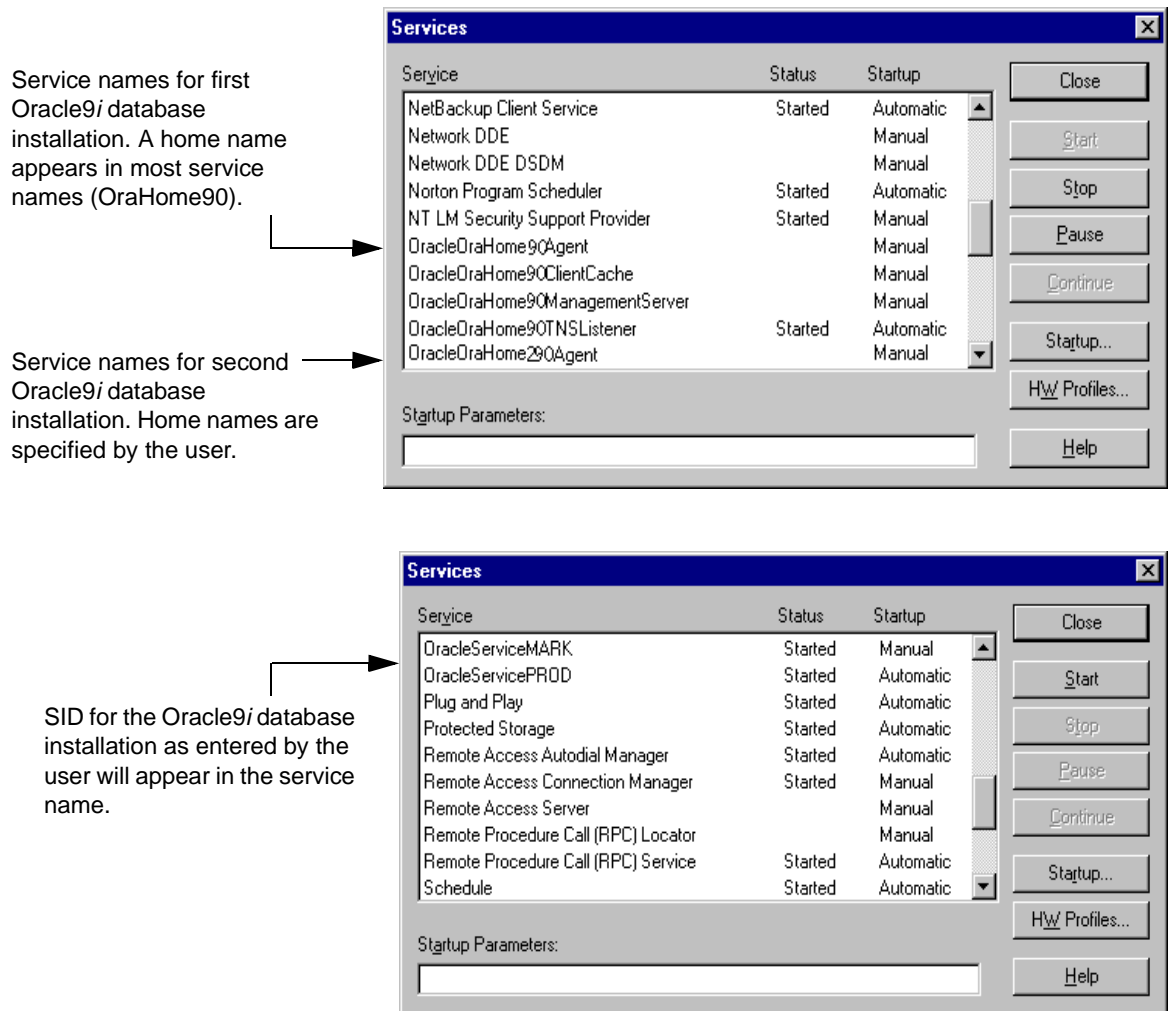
Service names for first Oracle9*i* database installation. A home name appears in most service names (OraHome90).

Service names for second Oracle9*i* database installation. Home names are specified by the user.

Services

| Service | Status | Startup |
|---|---|---|
| NetBackup Client Service | Started | Automatic |
| Network DDE | | Manual |
| Network DDE DSDM | | Manual |
| Norton Program Scheduler | Started | Automatic |
| NT LM Security Support Provider | Started | Manual |
| OracleOraHome90Agent | | Manual |
| OracleOraHome90ClientCache | | Manual |
| OracleOraHome90ManagementServer | | Manual |
| OracleOraHome90TNSListener | Started | Automatic |
| OracleOraHome290Agent | | Manual |

Close
Start
Stop
Pause
Continue
Startup...
HW Profiles...
Help

Startup Parameters:

SID for the Oracle9*i* database installation as entered by the user will appear in the service name.

Services

| Service | Status | Startup |
|---|---|---|
| OracleServiceMARK | Started | Manual |
| OracleServicePROD | Started | Automatic |
| Plug and Play | Started | Automatic |
| Protected Storage | Started | Automatic |
| Remote Access Autodial Manager | Started | Automatic |
| Remote Access Connection Manager | Started | Manual |
| Remote Access Server | | Manual |
| Remote Procedure Call (RPC) Locator | | Manual |
| Remote Procedure Call (RPC) Service | Started | Automatic |
| Schedule | Started | Automatic |

Close
Start
Stop
Pause
Continue
Startup...
HW Profiles...
Help

Startup Parameters: